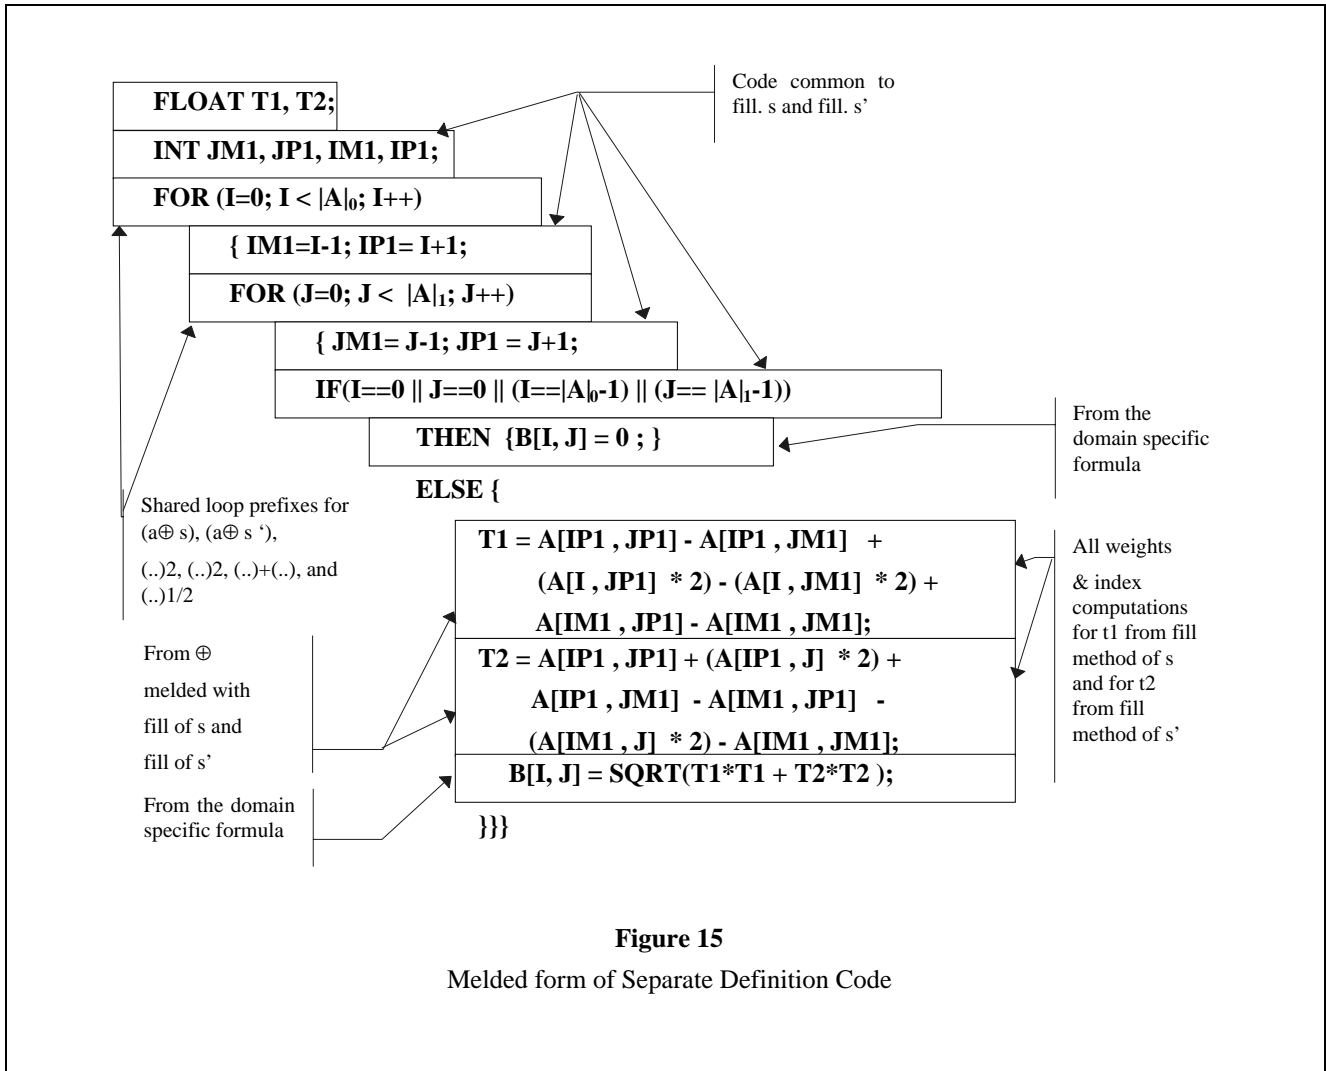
Code common to fill. s and fill. s'

FLOAT T1, T2;

INT JM1, JP1, IM1, IP1;

FOR (I=0; I < $|A|_0$; I++)

{ IM1=I-1; IP1= I+1;

FOR (J=0; J < $|A|_1$; J++)

{ JM1= J-1; JP1 = J+1;

IF(I==0 || J==0 || (I==$|A|_0$-1) || (J== $|A|_1$-1))

THEN {B[I, J] = 0 ; }

From the domain specific formula

ELSE {

Shared loop prefixes for (a⊕ s), (a⊕ s '), (..)2, (..)2, (..)+(..), and (..)1/2

T1 = A[IP1 , JP1] - A[IP1 , JM1] + (A[I , JP1] * 2) - (A[I , JM1] * 2) + A[IM1 , JP1] - A[IM1 , JM1];

All weights & index computations for t1 from fill method of s and for t2 from fill method of s'

From ⊕ melded with fill of s and fill of s'

T2 = A[IP1 , JP1] + (A[IP1 , J] * 2) + A[IP1 , JM1] - A[IM1 , JP1] - (A[IM1 , J] * 2) - A[IM1 , JM1];

From the domain specific formula

B[I, J] = SQRT(T1*T1 + T2*T2 );

}}}

**Figure 15**

Melded form of Separate Definition Code